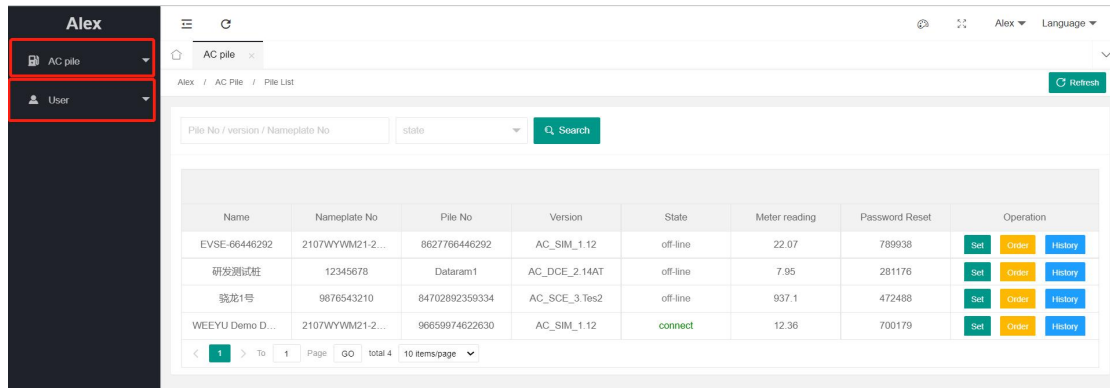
Alex

AC pile

User

Alex ▾ Language ▾

AC pile ×

Alex / AC Pile / Pile List

Refresh

Pile No / version / Nameplate No

state

Search

| Name | Nameplate No | Pile No | Version | State | Meter reading | Password Reset | Operation |
|---|---|---|---|---|---|---|---|
| EVSE-66446292 | 2107WYWM21-2... | 8627766446292 | AC_SIM_1.12 | off-line | 22.07 | 789938 | Set Order History |
| 研发测试桩 | 12345678 | Dataram1 | AC_DCE_2.14AT | off-line | 7.95 | 281176 | Set Order History |
| 骁龙1号 | 9876543210 | 84702892359334 | AC_SCE_3.Tes2 | off-line | 937.1 | 472488 | Set Order History |
| WEEYU Demo D... | 2107WYWM21-2... | 96659974622630 | AC_SIM_1.12 | connect | 12.36 | 700179 | Set Order History |

1 To 1 Page GO total 4 10 items/page